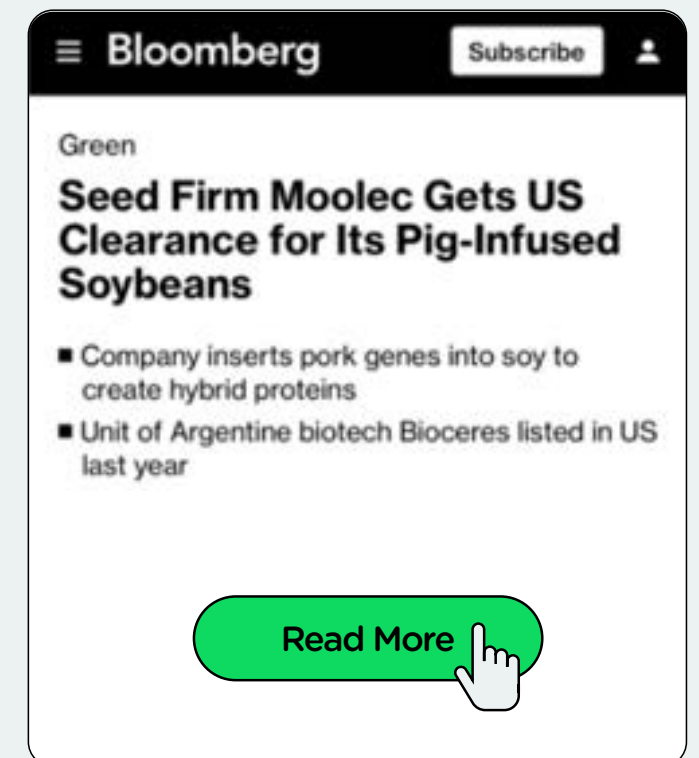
Bloomberg

Subscribe

Green

Seed Firm Moolec Gets US Clearance for Its Pig-Infused Soybeans

- Company inserts pork genes into soy to create hybrid proteins
- Unit of Argentine biotech Bioceres listed in US last year

Read More